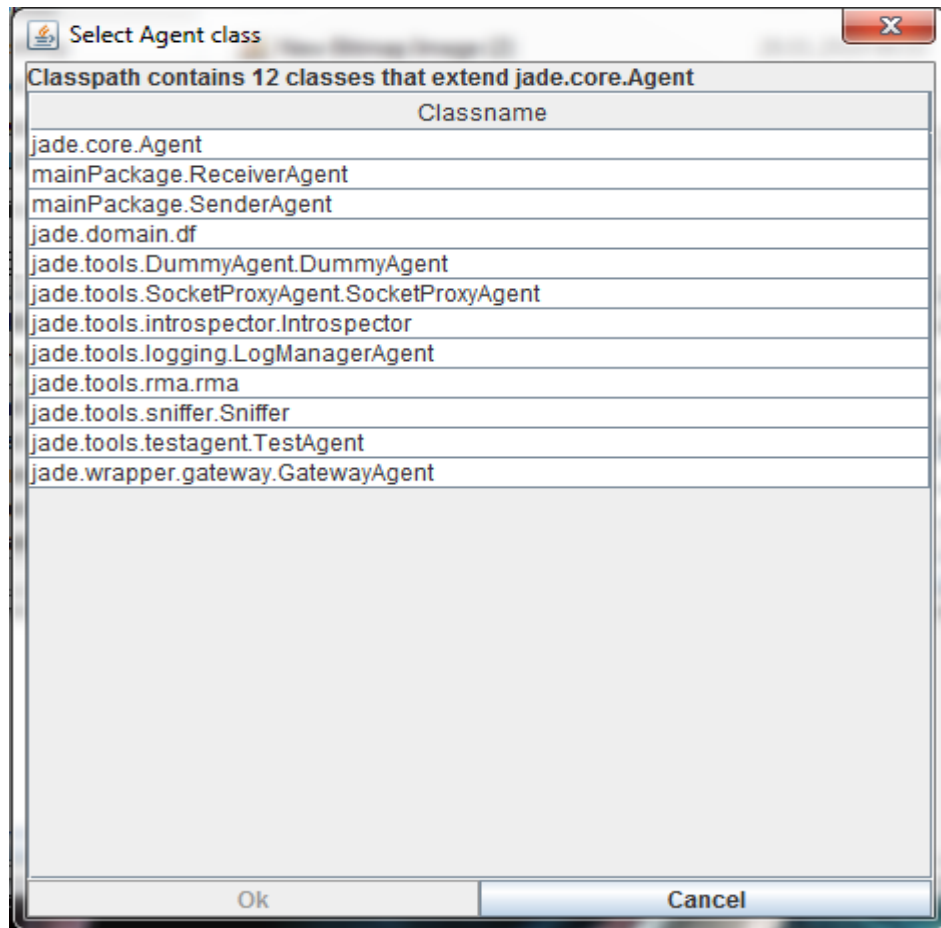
Select Agent class

Classpath contains 12 classes that extend jade.core.Agent

| Classname |
|---|
| jade.core.Agent |
| mainPackage.ReceiverAgent |
| mainPackage.SenderAgent |
| jade.domain.df |
| jade.tools.DummyAgent.DummyAgent |
| jade.tools.SocketProxyAgent.SocketProxyAgent |
| jade.tools.introspector.Introspector |
| jade.tools.logging.LogManagerAgent |
| jade.tools.rma.rma |
| jade.tools.sniffer.Sniffer |
| jade.tools.testagent.TestAgent |
| jade.wrapper.gateway.GatewayAgent |

Ok

Cancel